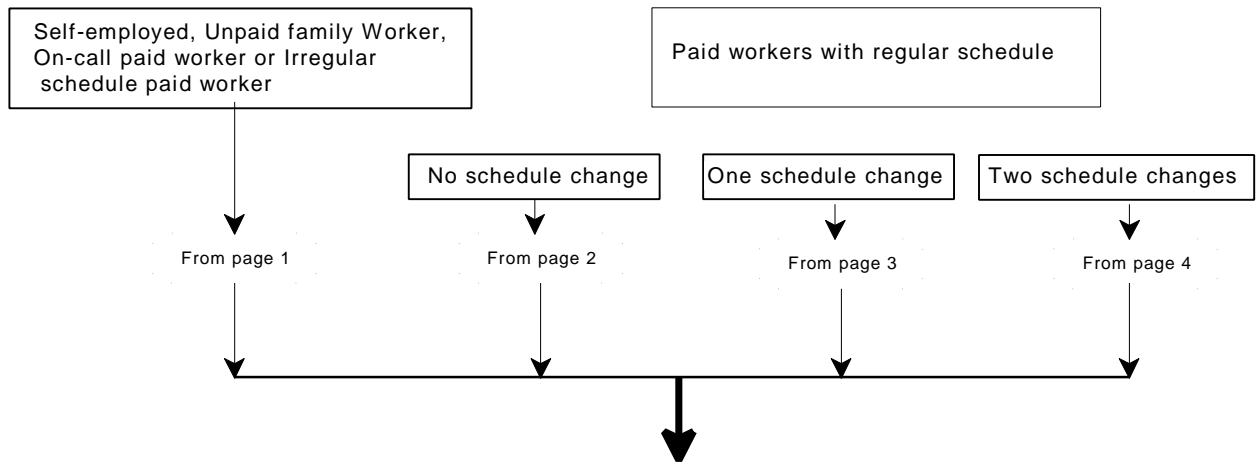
Self-employed, Unpaid family Worker, On-call paid worker or Irregular schedule paid worker

Paid workers with regular schedule

No schedule change

One schedule change

Two schedule changes

From page 1

From page 2

From page 3

From page 4